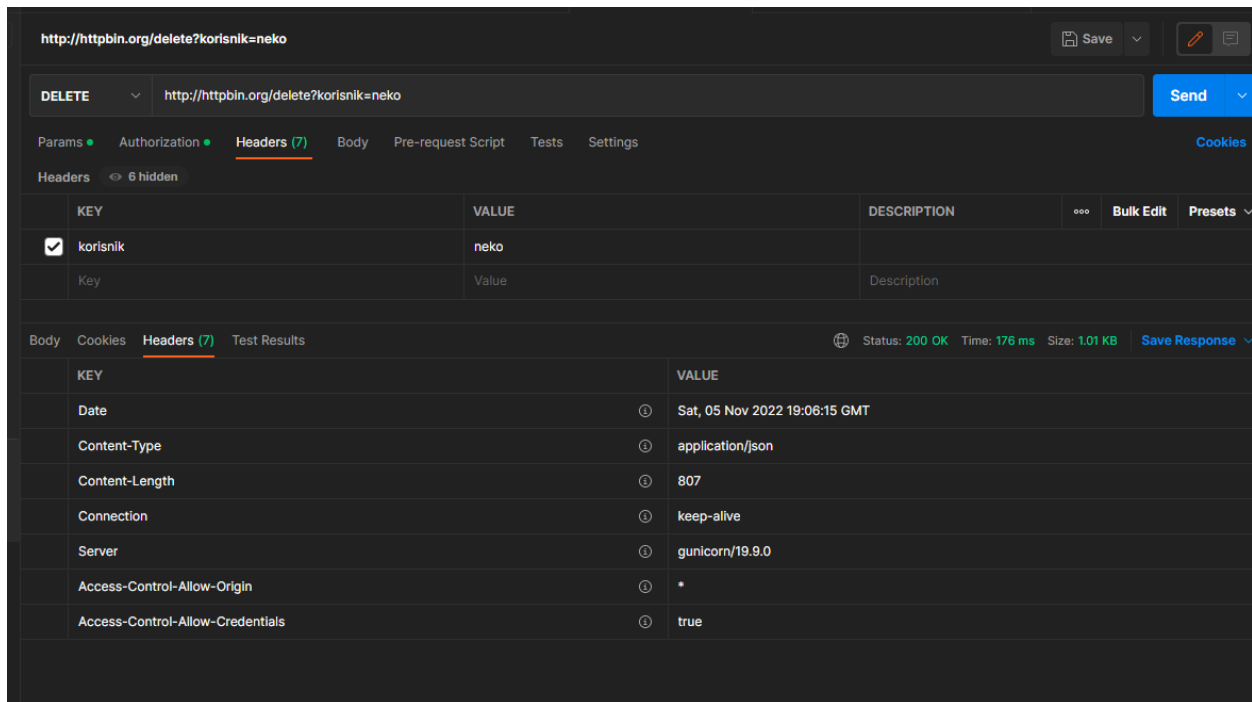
http://httpbin.org/delete?korisnik=neko

Save

DELETE http://httpbin.org/delete?korisnik=neko

Send

Params Authorization Headers (7) Body Pre-request Script Tests Settings Cookies

Headers 6 hidden

| | KEY | VALUE | DESCRIPTION | ooo Bulk Edit Presets |
|---|---|---|---|---|
| ✔ | korisnik | neko | | |
| | Key | Value | Description | |

Body Cookies Headers (7) Test Results Status: 200 OK Time: 176 ms Size: 1.01 KB Save Response

| KEY | VALUE |
|---|---|
| Date | Sat, 05 Nov 2022 19:06:15 GMT |
| Content-Type | application/json |
| Content-Length | 807 |
| Connection | keep-alive |
| Server | gunicorn/19.9.0 |
| Access-Control-Allow-Origin | * |
| Access-Control-Allow-Credentials | true |